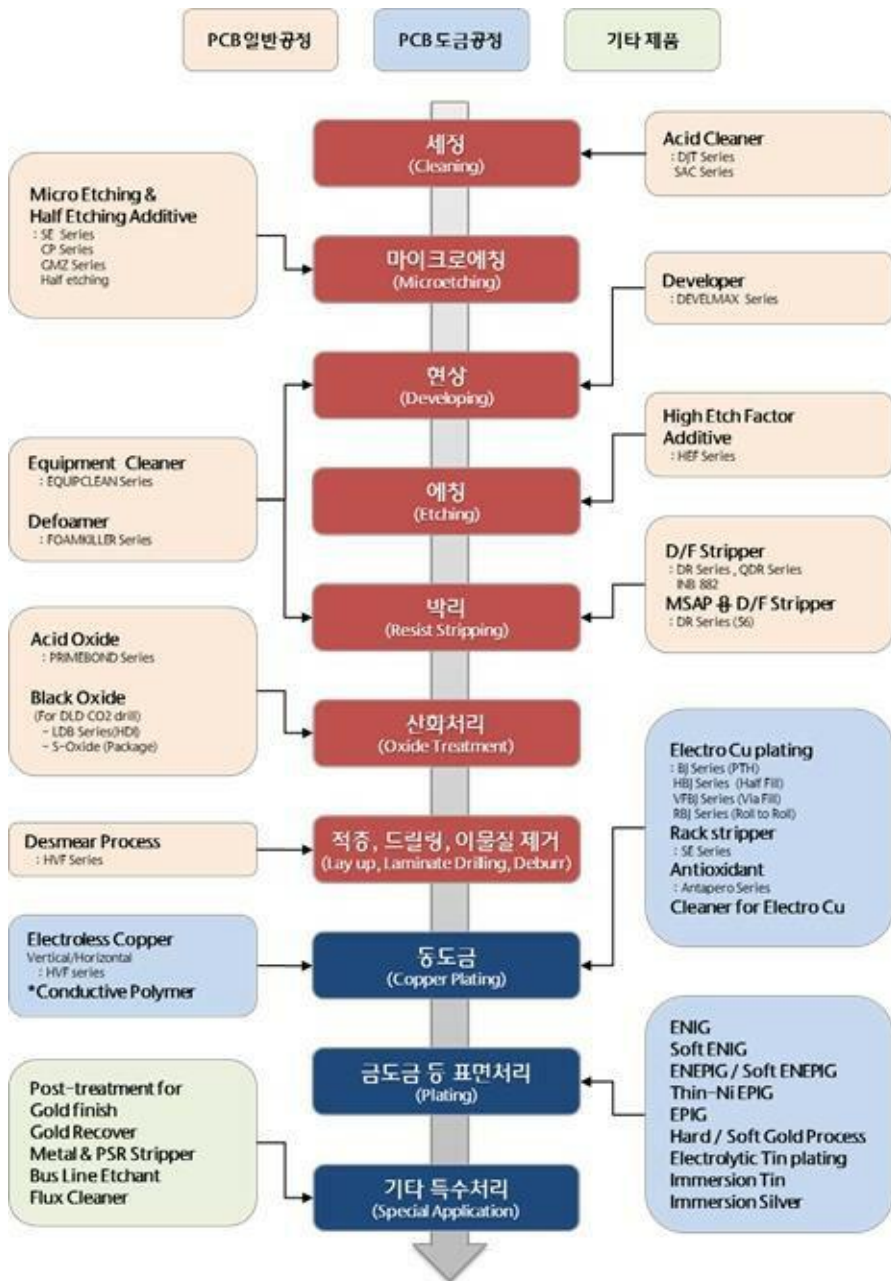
PCB 일반공정

PCB 도금공정

기타 제품

세정
(Cleaning)

Acid Cleaner
: DJT Series
SAC Series

Micro Etching & Half Etching Additive
: SE Series
CP Series
GMZ Series
Half etching

마이크로에칭
(Microetching)

Developer
: DEVELMAX Series

현상
(Developing)

High Etch Factor Additive
: HEF Series

Equipment Cleaner
: EQUIPCLEAN Series

Defoamer
: FOAMKILLER Series

에칭
(Etching)

D/F Stripper
: DR Series , QDR Series
INB 882
MSAP 용 D/F Stripper
: DR Series (56)

박리
(Resist Stripping)

Acid Oxide
: PRIMEBOND Series

Black Oxide
(For DLD CO2 drill)
- LDB Series(HDI)
- S-Oxide (Package)

산화처리
(Oxide Treatment)

Electro Cu plating
: BJ Series (PTH)
HBJ Series (Half Fill)
VFBJ Series (Via Fill)
RBJ Series (Roll to Roll)
Rack stripper
: SE Series
Antioxidant
: Antapero Series
Cleaner for Electro Cu

Desmear Process
: HVF Series

적층, 드릴링, 이물질 제거
(Lay up, Laminate Drilling, Deburr)

Electroless Copper
Vertical/Horizontal
: HVF series
*Conductive Polymer

동도금
(Copper Plating)

ENIG
Soft ENIG
ENEPIG / Soft ENEPIG
Thin-Ni EPIG
EPIG
Hard / Soft Gold Process
Electrolytic Tin plating
Immersion Tin
Immersion Silver

금도금 등 표면처리
(Plating)

Post-treatment for Gold finish
Gold Recover
Metal & PSR Stripper
Bus Line Etchant
Flux Cleaner

기타 특수처리
(Special Application)